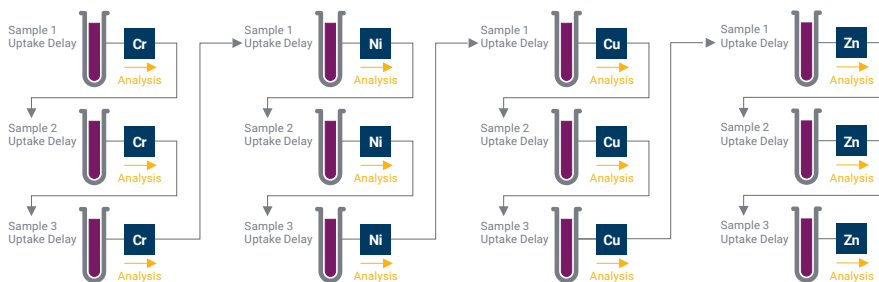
Sample 1
Uptake Delay
Cr
Analysis

Sample 2
Uptake Delay
Cr
Analysis

Sample 3
Uptake Delay
Cr
Analysis

Sample 1
Uptake Delay
Ni
Analysis

Sample 2
Uptake Delay
Ni
Analysis

Sample 3
Uptake Delay
Ni
Analysis

Sample 1
Uptake Delay
Cu
Analysis

Sample 2
Uptake Delay
Cu
Analysis

Sample 3
Uptake Delay
Cu
Analysis

Sample 1
Uptake Delay
Zn
Analysis

Sample 2
Uptake Delay
Zn
Analysis

Sample 3
Uptake Delay
Zn
Analysis